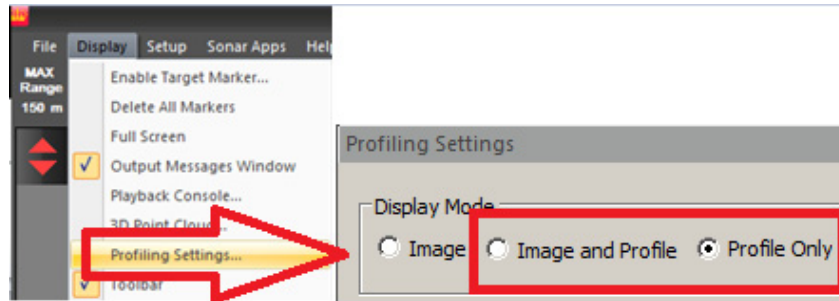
File Display Setup Sonar Apps Help

MAX Range 150 m

Enable Target Marker...
Delete All Markers
Full Screen
Output Messages Window
Playback Console...
3D Point Cloud...
Profiling Settings...
Toolbar

Profiling Settings

Display Mode
Image
Image and Profile
Profile Only